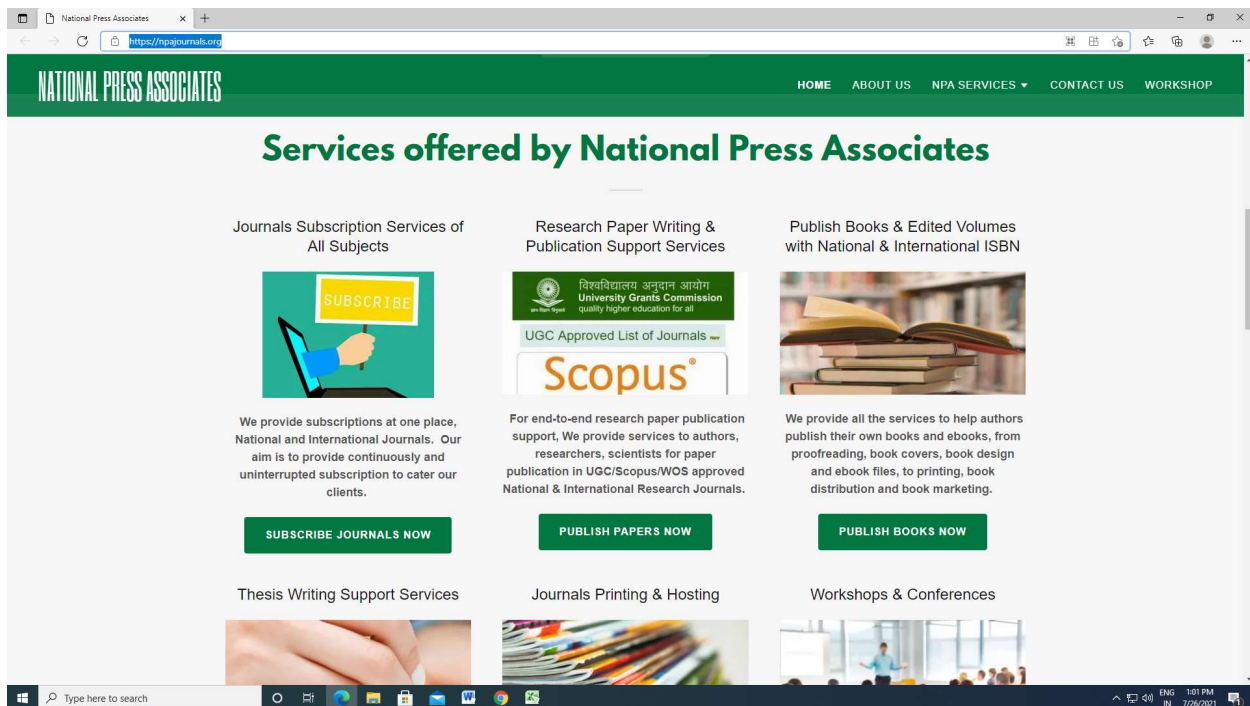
National Press Associates

https://npajournals.org

NATIONAL PRESS ASSOCIATES

HOME ABOUT US NPA SERVICES ▾ CONTACT US WORKSHOP

Services offered by National Press Associates

Journals Subscription Services of All Subjects

SUBSCRIBE

We provide subscriptions at one place, National and International Journals. Our aim is to provide continuously and uninterrupted subscription to cater our clients.

SUBSCRIBE JOURNALS NOW

Research Paper Writing & Publication Support Services

विश्वविद्यालय अनुदान आयोग
University Grants Commission
quality higher education for all

UGC Approved List of Journals

Scopus®

For end-to-end research paper publication support, We provide services to authors, researchers, scientists for paper publication in UGC/Scopus/WOS approved National & International Research Journals.

PUBLISH PAPERS NOW

Publish Books & Edited Volumes with National & International ISBN

We provide all the services to help authors publish their own books and ebooks, from proofreading, book covers, book design and ebook files, to printing, book distribution and book marketing.

PUBLISH BOOKS NOW

Thesis Writing Support Services

Journals Printing & Hosting

Workshops & Conferences

Type here to search

ENG IN 1:01 PM 7/26/2021